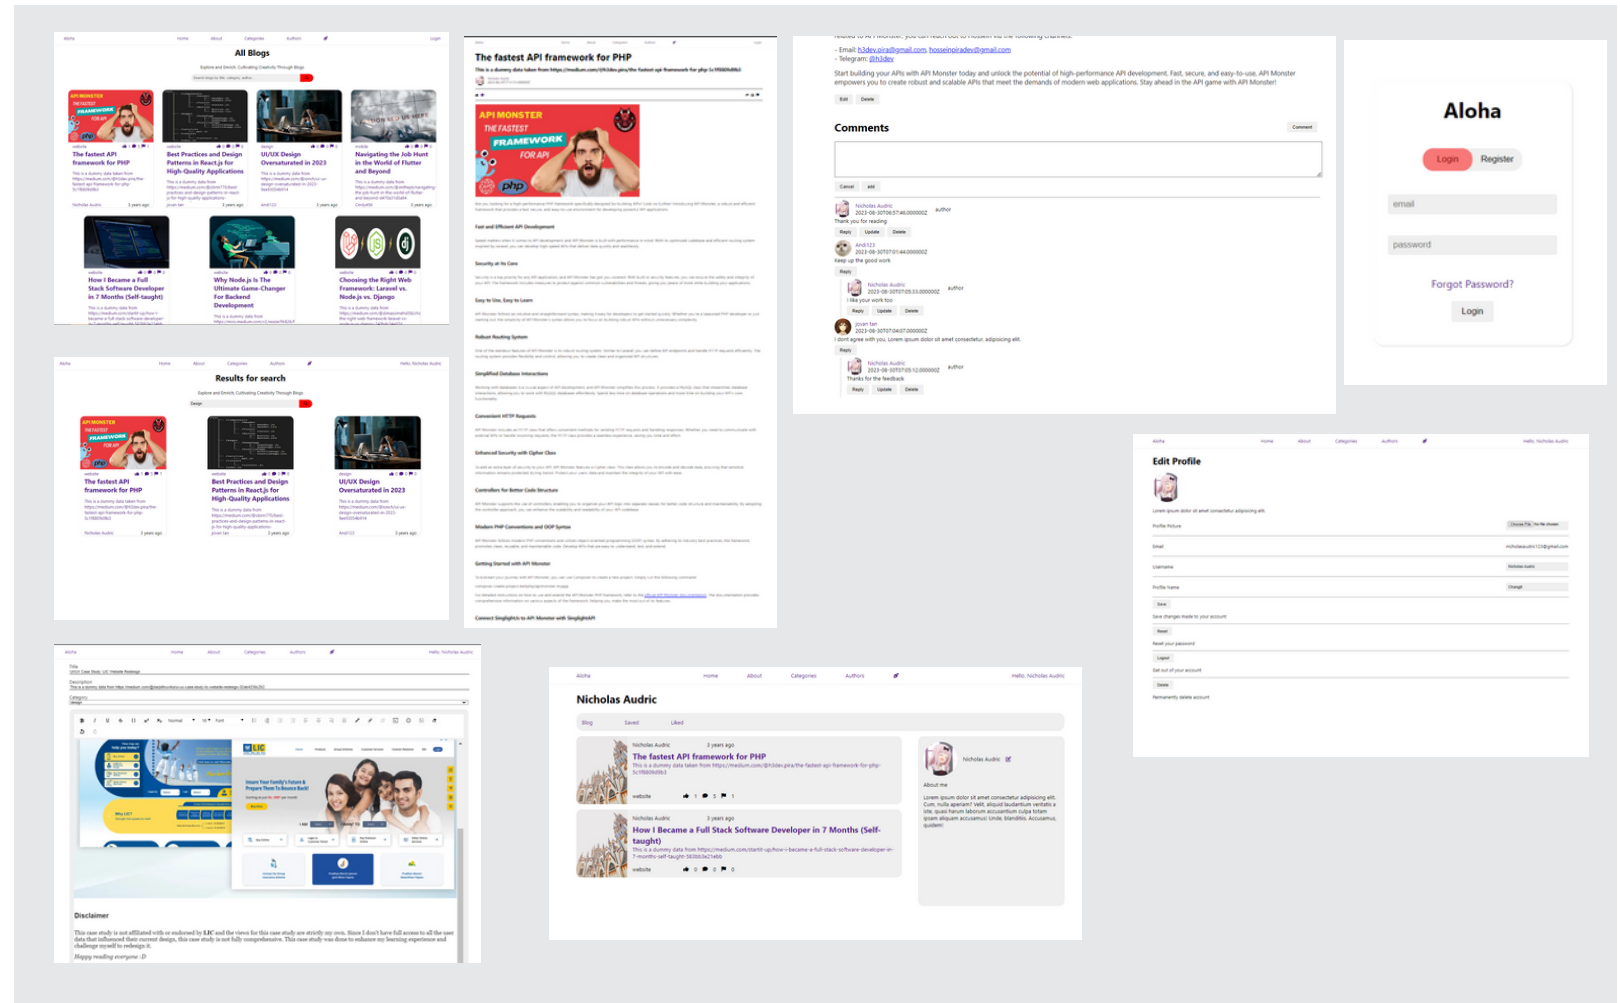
Aloha Home About Categories Authors Login

All Blogs

Explore and Enrich: Cultivating Creativity Through Blogs

API MONSTER THE FASTEST FRAMEWORK FOR API php

website
The fastest API framework for PHP

design
Best Practices and Design Patterns in React.js for High-Quality Applications

design
UI/UX Design Oversaturated in 2023

mobile
Navigating the Job Hunt in the World of Flutter and Beyond

Nicholas Audric 3 years ago

website
How I Became a Full Stack Software Developer in 7 Months (Self-taught)

website
Why Node.js Is The Ultimate Game-Changer For Backend Development

website
Choosing the Right Web Framework: Laravel vs. Node.js vs. Django

The fastest API framework for PHP

API MONSTER THE FASTEST FRAMEWORK FOR API php

Fast and Efficient API Development

Security at its Core

Easy to Use, Easy to Learn

Robust Routing System

Simplified Database Interactions

Convenient HTTP Requests

Enhanced Security with Cipher Class

Controllers for Better Code Structure

Modern PHP Conventions and OOP Syntax

Getting Started with API Monster

Connect SingleAPI to API Monster with SingleAPI

- Email: h3dev.pira@gmail.com, hosseinpiradev@gmail.com
- Telegram: @h3dev

Start building your APIs with API Monster today and unlock the potential of high-performance API development. Fast, secure, and easy-to-use, API Monster empowers you to create robust and scalable APIs that meet the demands of modern web applications. Stay ahead in the API game with API Monster!

Edit Delete

Comments

Comment

Cancel add

Nicholas Audric author
Thank you for reading
Reply Update Delete

Andi123
Keep up the good work
Reply

Nicholas Audric author
I like your work too
Reply Update Delete

jovan tan
I dont agree with you, Lorem ipsum dolor sit amet consectetur, adipisicing elit.
Reply

Nicholas Audric author
Thanks for the feedback
Reply Update Delete

Aloha

Login Register

email

password

Forgot Password?

Login

Aloha Home About Categories Authors Hello, Nicholas Audric

Results for search

Explore and Enrich: Cultivating Creativity Through Blogs

Design

The fastest API framework for PHP

Best Practices and Design Patterns in React.js for High-Quality Applications

UI/UX Design Oversaturated in 2023

Edit Profile

Profile Picture
Email
Username
Profile Name
Save
Save changes made to your account
Reset
Reset your password
Logout
Get out of your account
Delete
Permanently delete account

Title
Description
Category

Disclaimer

This case study is not affiliated with or endorsed by LIC and the views for this case study are strictly my own. Since I don't have full access to all the user data that influenced their current design, this case study is not fully comprehensive. This case study was done to enhance my learning experience and challenge myself to redesign it.

Happy reading everyone :D

Aloha Home About Categories Authors Hello, Nicholas Audric

Nicholas Audric

Blog Saved Liked

Nicholas Audric 3 years ago
The fastest API framework for PHP
This is a dummy data taken from https://medium.com/@h3dev.pira/the-fastest-api-framework-for-php-
website

Nicholas Audric 3 years ago
How I Became a Full Stack Software Developer in 7 Months (Self-taught)
This is a dummy data from https://medium.com/startit-up/how-i-became-a-full-stack-software-developer-in-7-months-self-taught-
website

Nicholas Audric

About me
Lorem ipsum dolor sit amet consectetur adipisicing elit. Cum, nulla aperiam? Velit, aliquid laudantium veritatis a iste, quasi harum laborum accusantium culpa totam ipsam aliquam accusamus! Unde, blanditiis. Accusamus, quidem!